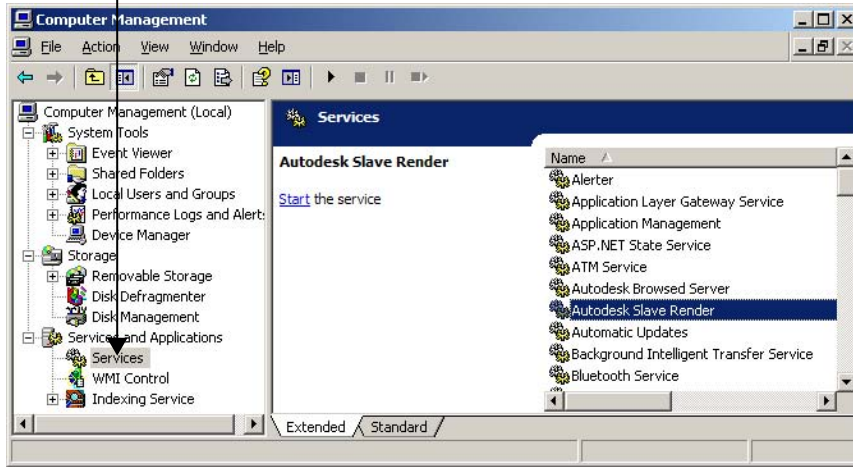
Computer Management

File Action View Window Help

Computer Management (Local)
System Tools
Event Viewer
Shared Folders
Local Users and Groups
Performance Logs and Alerts
Device Manager
Storage
Removable Storage
Disk Defragmenter
Disk Management
Services and Applications
Services
WMI Control
Indexing Service

Services

Autodesk Slave Render

Start the service

Name
Alerter
Application Layer Gateway Service
Application Management
ASP.NET State Service
ATM Service
Autodesk Browsed Server
Autodesk Slave Render
Automatic Updates
Background Intelligent Transfer Service
Bluetooth Service

Extended Standard